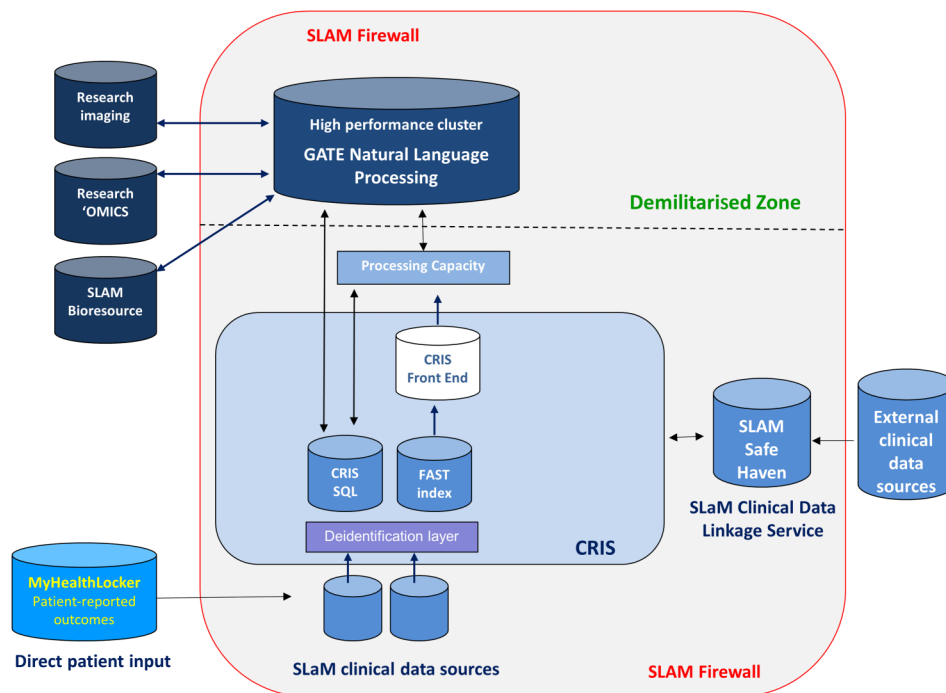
SLAM Firewall

Research imaging

Research 'OMICS

SLAM Bioresource

High performance cluster

GATE Natural Language Processing

Demilitarised Zone

Processing Capacity

CRIS Front End

CRIS SQL

FAST index

Deidentification layer

CRIS

SLAM Safe Haven

SLaM Clinical Data Linkage Service

External clinical data sources

MyHealthLocker

Patient-reported outcomes

Direct patient input

SLaM clinical data sources

SLAM Firewall